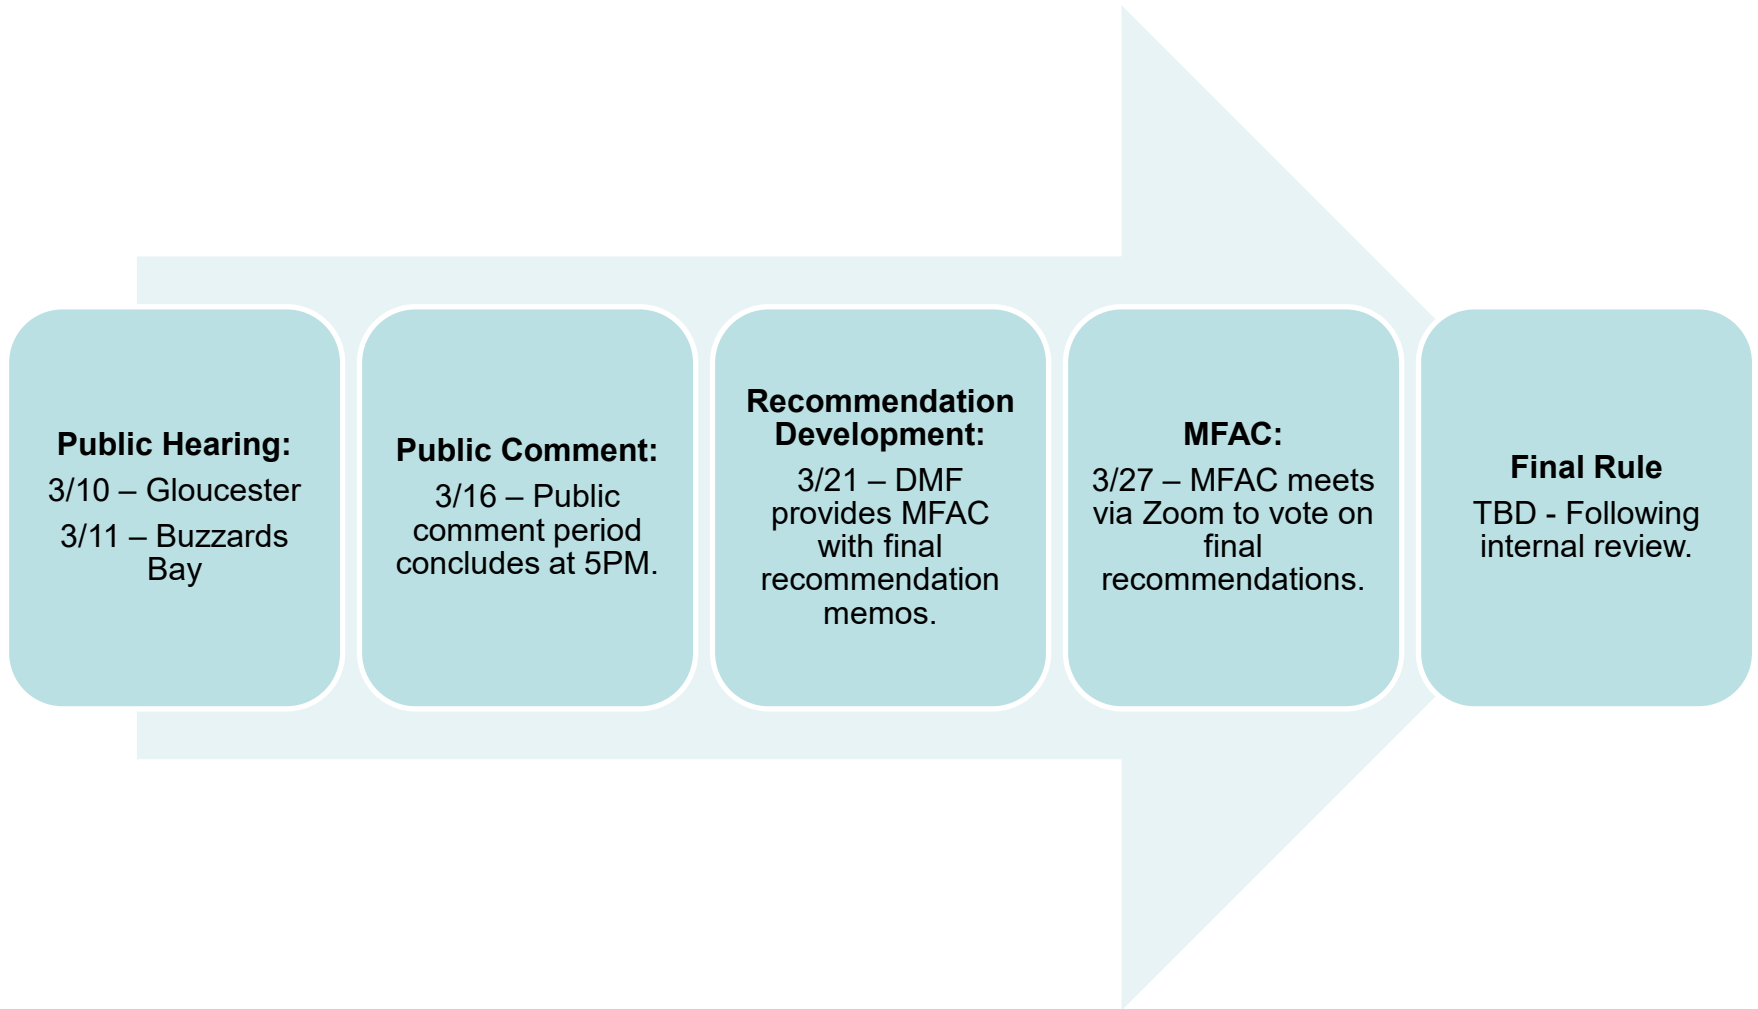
Public Hearing:

3/10 – Gloucester

3/11 – Buzzards Bay

Public Comment:

3/16 – Public comment period concludes at 5PM.

Recommendation Development:

3/21 – DMF provides MFAC with final recommendation memos.

MFAC:

3/27 – MFAC meets via Zoom to vote on final recommendations.

Final Rule

TBD - Following internal review.